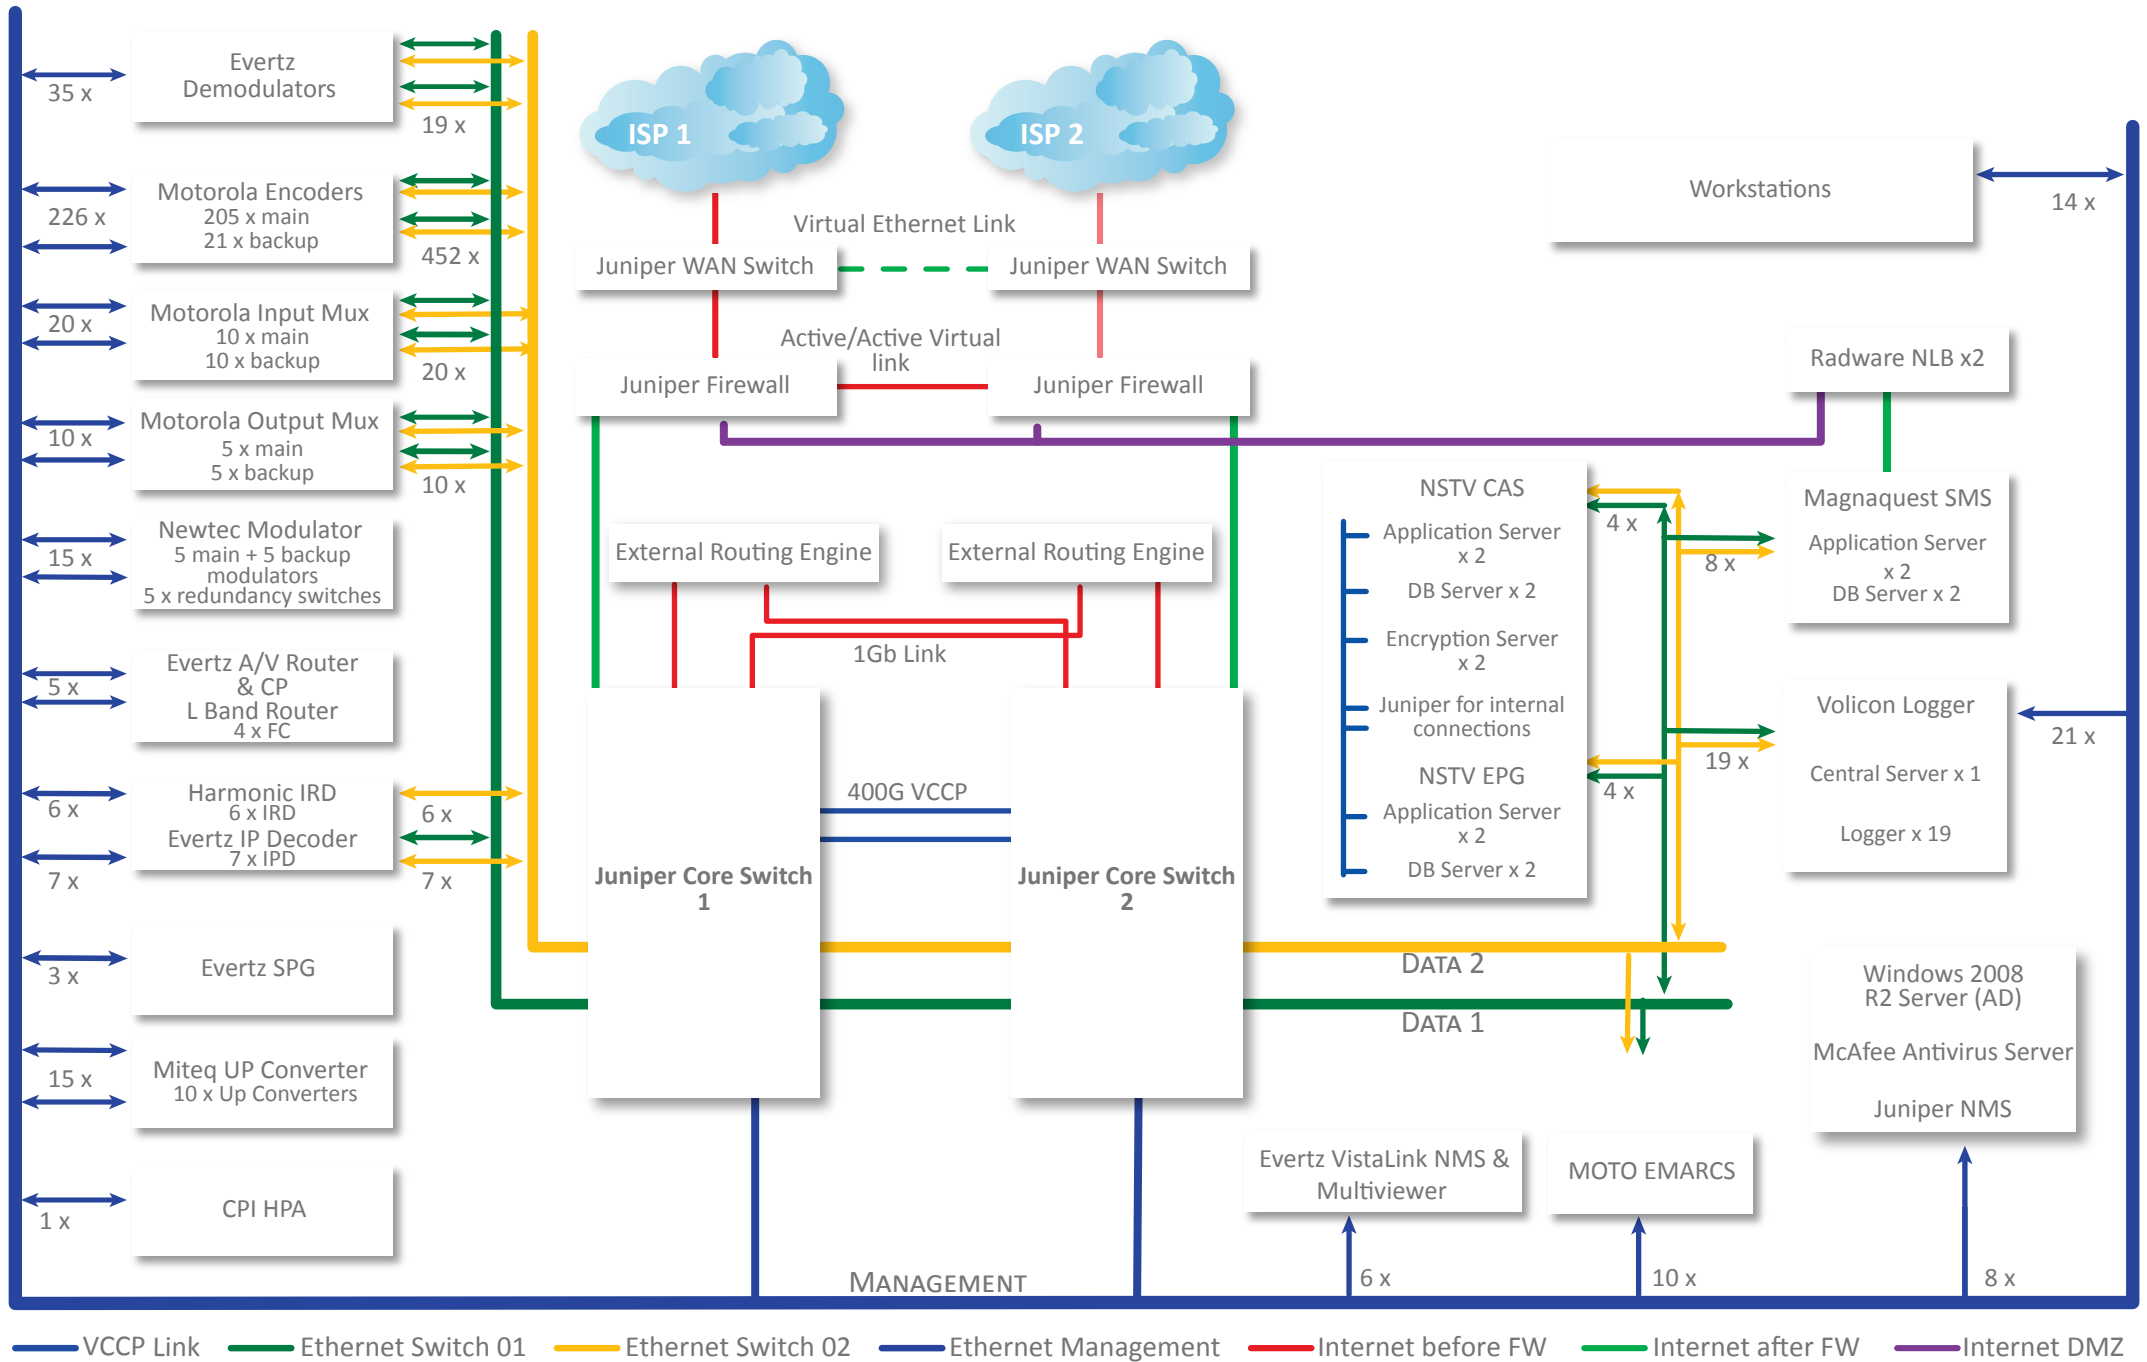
35 x
Evertz Demodulators
19 x

226 x
Motorola Encoders
205 x main
21 x backup
452 x

20 x
Motorola Input Mux
10 x main
10 x backup
20 x

10 x
Motorola Output Mux
5 x main
5 x backup
10 x

15 x
Newtec Modulator
5 main + 5 backup modulators
5 x redundancy switches

5 x
Evertz A/V Router & CP
L Band Router
4 x FC

6 x
Harmonic IRD
6 x IRD
Evertz IP Decoder
7 x IPD
6 x
7 x
7 x

3 x
Evertz SPG

15 x
Miteq UP Converter
10 x Up Converters

1 x
CPI HPA

ISP 1
ISP 2
Virtual Ethernet Link
Juniper WAN Switch
Juniper WAN Switch
Active/Active Virtual link
Juniper Firewall
Juniper Firewall

Workstations
14 x

Radware NLB x2

External Routing Engine
External Routing Engine
1Gb Link

NSTV CAS
Application Server x 2
DB Server x 2
Encryption Server x 2
Juniper for internal connections
NSTV EPG
Application Server x 2
DB Server x 2

4 x
8 x
19 x
4 x

Magnaquest SMS
Application Server x 2
DB Server x 2

Volicon Logger
Central Server x 1
Logger x 19
21 x

400G VCCP
Juniper Core Switch 1
Juniper Core Switch 2

DATA 2
DATA 1

Windows 2008 R2 Server (AD)
McAfee Antivirus Server
Juniper NMS

Evertz VistaLink NMS & Multiviewer
MOTO EMARCS
6 x
10 x
8 x

MANAGEMENT

VCCP Link
Ethernet Switch 01
Ethernet Switch 02
Ethernet Management
Internet before FW
Internet after FW
Internet DMZ